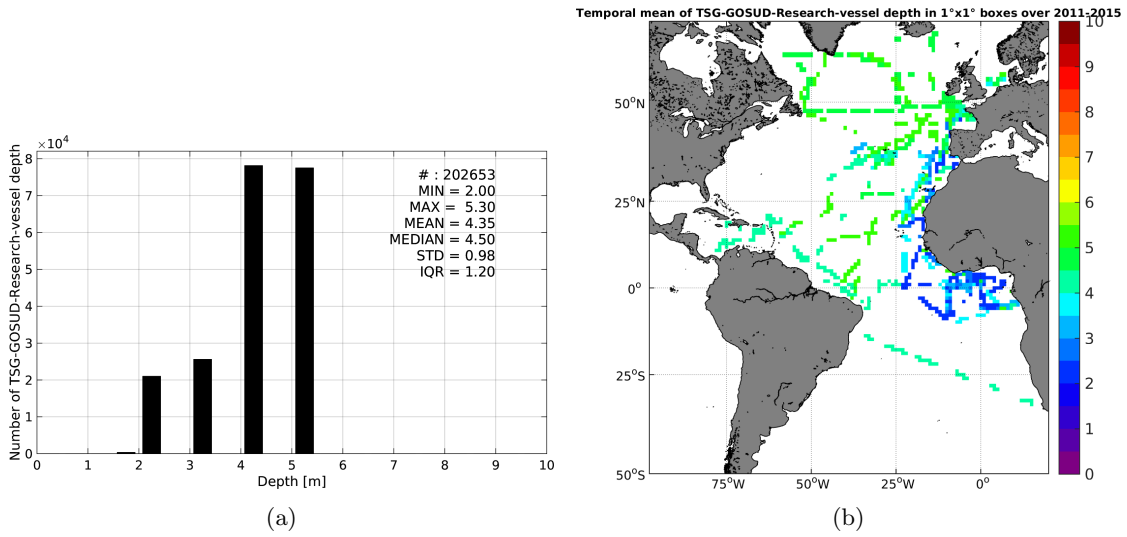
$\times10^4$

Number of TSG-GOSUD-Research-vessel depth

8
7
6
5
4
3
2
1
0

0 1 2 3 4 5 6 7 8 9 10

Depth [m]

# : 202653
MIN = 2.00
MAX = 5.30
MEAN = 4.35
MEDIAN = 4.50
STD = 0.98
IQR = 1.20

(a)

Temporal mean of TSG-GOSUD-Research-vessel depth in 1°x1° boxes over 2011-2015

50°N
25°N
0°
25°S
50°S

75°W 50°W 25°W 0°

10
9
8
7
6
5
4
3
2
1
0

(b)